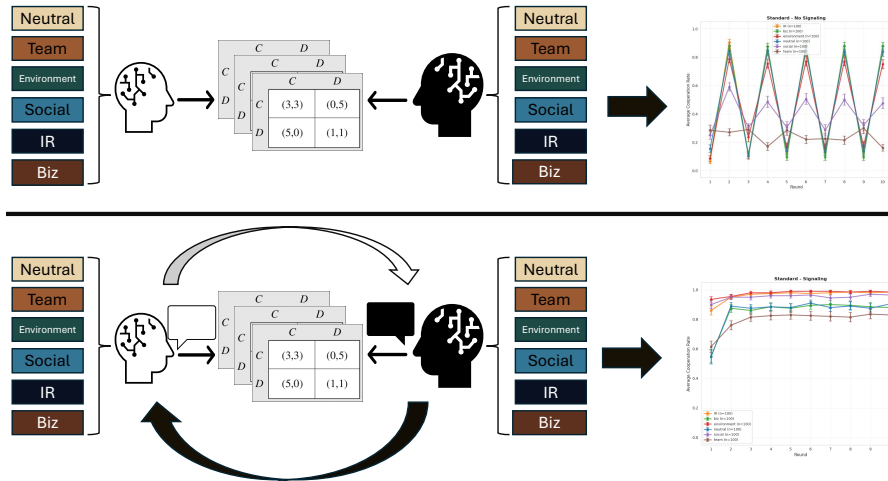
Neutral
Team
Environment
Social
IR
Biz

| | C | D |
|---|---|---|
| C | (3,3) | (0,5) |
| D | (5,0) | (1,1) |

Neutral
Team
Environment
Social
IR
Biz

Standard - No Signaling

IR (n=100)
Biz (n=100)
environment (n=100)
neutral (n=100)
social (n=100)
team (n=100)

Average Cooperation Rate

Round

Neutral
Team
Environment
Social
IR
Biz

| | C | D |
|---|---|---|
| C | (3,3) | (0,5) |
| D | (5,0) | (1,1) |

Neutral
Team
Environment
Social
IR
Biz

Standard - Signaling

IR (n=100)
Biz (n=100)
environment (n=100)
neutral (n=100)
social (n=100)
team (n=100)

Average Cooperation Rate

Round